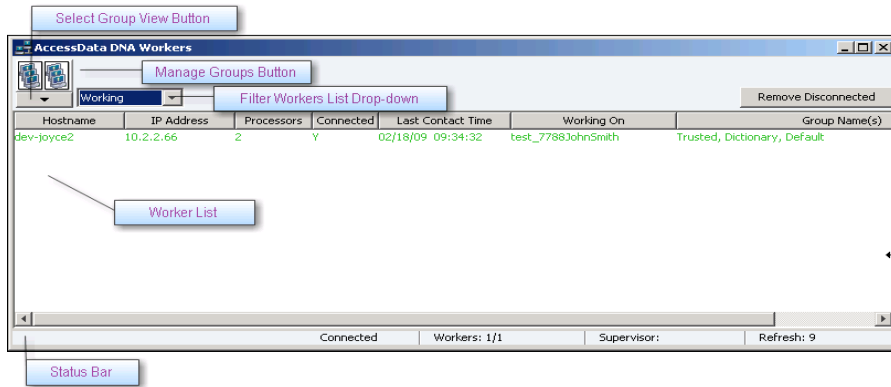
Select Group View Button

AccessData DNA Workers

Manage Groups Button

Working

Filter Workers List Drop-down

Remove Disconnected

| Hostname | IP Address | Processors | Connected | Last Contact Time | Working On | Group Name(s) |
|---|---|---|---|---|---|---|
| dev-joyce2 | 10.2.2.66 | 2 | Y | 02/18/09 09:34:32 | test_7788JohnSmith | Trusted, Dictionary, Default |

Worker List

Connected | Workers: 1/1 | Supervisor: | Refresh: 9

Status Bar